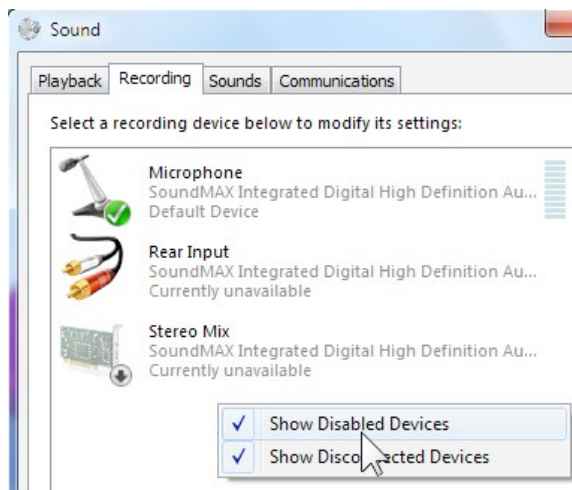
Sound

Playback | Recording | Sounds | Communications

Select a recording device below to modify its settings:

Microphone
SoundMAX Integrated Digital High Definition Au...
Default Device

Rear Input
SoundMAX Integrated Digital High Definition Au...
Currently unavailable

Stereo Mix
SoundMAX Integrated Digital High Definition Au...
Currently unavailable

✓ Show Disabled Devices
✓ Show Disco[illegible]cted Devices